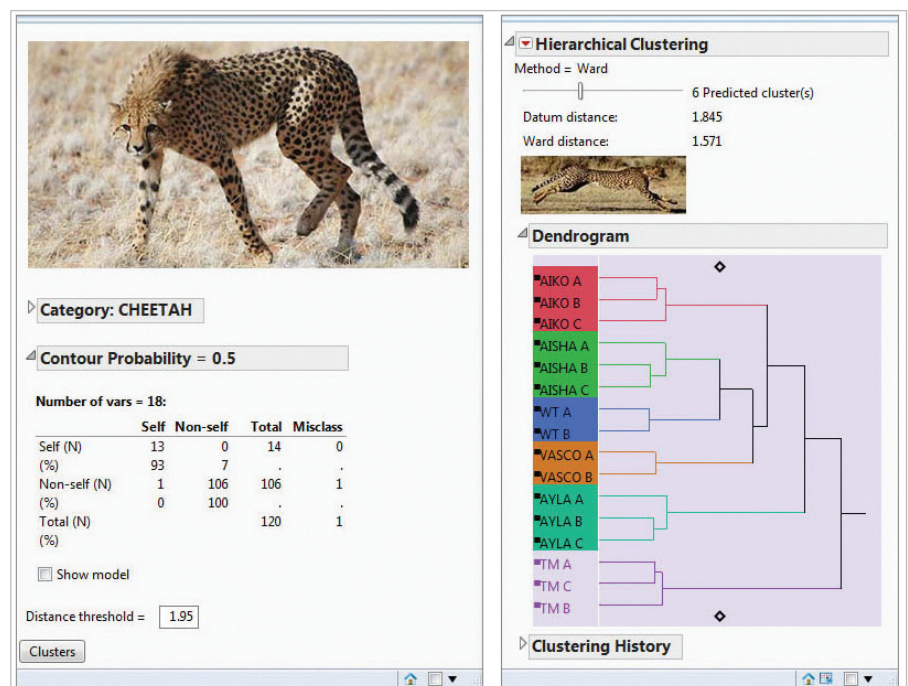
Category: CHEETAH

Contour Probability = 0.5

Number of vars = 18:

| | Self | Non-self | Total | Misclass |
|---|---|---|---|---|
| Self (N) | 13 | 0 | 14 | 0 |
| (%) | 93 | 7 | . | . |
| Non-self (N) | 1 | 106 | 106 | 1 |
| (%) | 0 | 100 | . | . |
| Total (N) | | | 120 | 1 |
| (%) | | | | |

Show model

Distance threshold = 1.95

Clusters

Hierarchical Clustering

Method = Ward

6 Predicted cluster(s)

Datum distance: 1.845

Ward distance: 1.571

Dendrogram

AIKO A
AIKO B
AIKO C
AISHA A
AISHA B
AISHA C
WT A
WT B
VASCO A
VASCO B
AYLA A
AYLA B
AYLA C
TM A
TM C
TM B

Clustering History